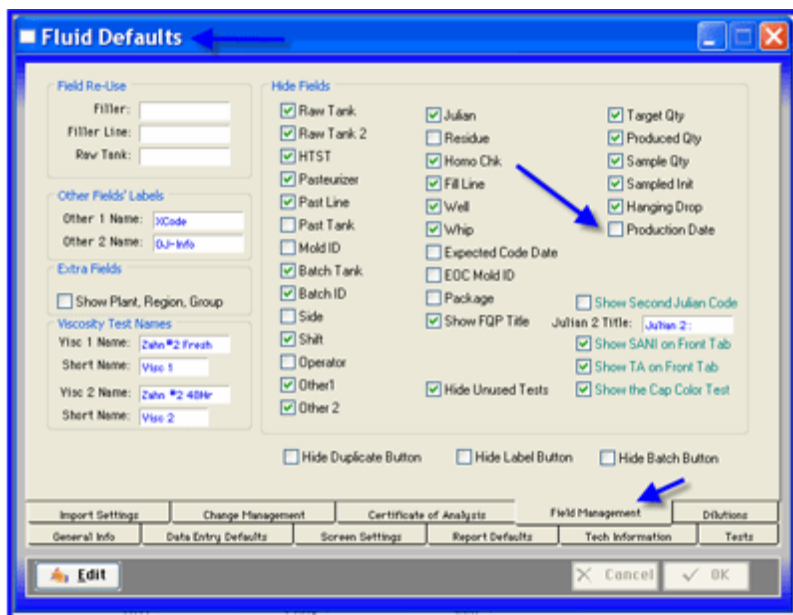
Fluid Defaults

Field Re-Use
Filler:
Filler Line:
Raw Tank:

Other Fields' Labels
Other 1 Name: XCode
Other 2 Name: OJ-Info

Extra Fields
Show Plant, Region, Group

Viscosity Test Names
Visc 1 Name: Zahn #2 Fresh
Short Name: Visc 1
Visc 2 Name: Zahn #2 48Hr
Short Name: Visc 2

Hide Fields
Raw Tank
Raw Tank 2
HTST
Pasteurizer
Past Line
Past Tank
Mold ID
Batch Tank
Batch ID
Side
Shift
Operator
Other1
Other 2

Julian
Residue
Homo Chk
Fill Line
Well
Whip
Expected Code Date
EOC Mold ID
Package
Show FQP Title

Target Qty
Produced Qty
Sample Qty
Sampled Init
Hanging Drop
Production Date

Show Second Julian Code
Julian 2 Title: Julian 2:
Show SANI on Front Tab
Show TA on Front Tab
Show the Cap Color Test

Hide Unused Tests

Hide Duplicate Button
Hide Label Button
Hide Batch Button

Import Settings
Change Management
Certificate of Analysis
Field Management
Dilutions
General Info
Data Entry Defaults
Screen Settings
Report Defaults
Tech Information
Tests

Edit
Cancel
OK